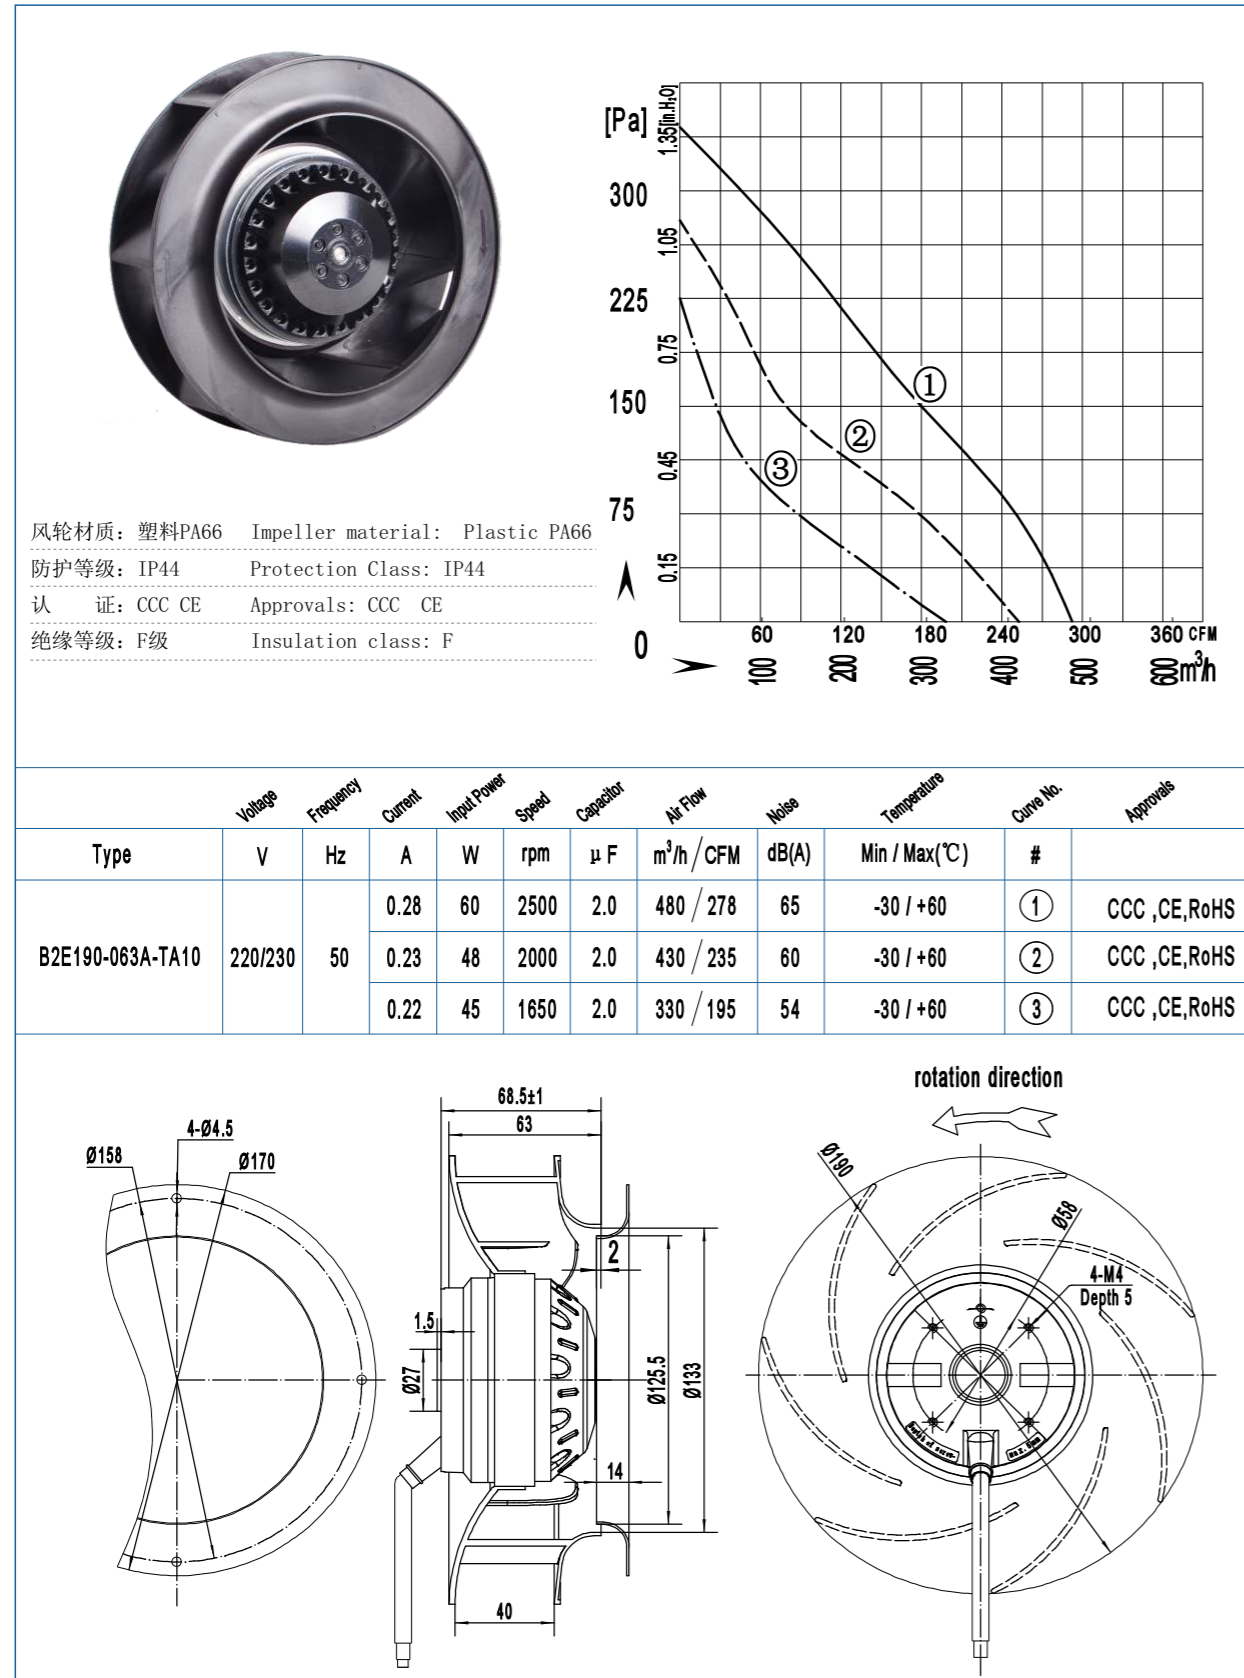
风轮材质：塑料PA66 Impeller material: Plastic PA66
防护等级：IP44 Protection Class: IP44
认 证：CCC CE Approvals: CCC CE
绝缘等级：F级 Insulation class: F

[Pa]
300
225
150
75
0
1.35[in.H₂O]
1.05
0.75
0.45
0.15
①
②
③
60 120 180 240 300 360 CFM
100 200 300 400 500 600 $m^3/h$

| Type | Voltage V | Frequency Hz | Current A | Input Power W | Speed rpm | Capacitor μF | Air Flow $m^3/h$ / CFM | Noise dB(A) | Temperature Min / Max(℃) | Curve No. # | Approvals |
|---|---|---|---|---|---|---|---|---|---|---|---|
| B2E190-063A-TA10 | 220/230 | 50 | 0.28 | 60 | 2500 | 2.0 | 480 / 278 | 65 | -30 / +60 | ① | CCC ,CE,RoHS |
| | | | 0.23 | 48 | 2000 | 2.0 | 430 / 235 | 60 | -30 / +60 | ② | CCC ,CE,RoHS |
| | | | 0.22 | 45 | 1650 | 2.0 | 330 / 195 | 54 | -30 / +60 | ③ | CCC ,CE,RoHS |

Ø158
4-Ø4.5
Ø170
68.5±1
63
2
1.5
Ø27
Ø125.5
Ø133
14
40
rotation direction
Ø190
Ø58
4-M4
Depth 5